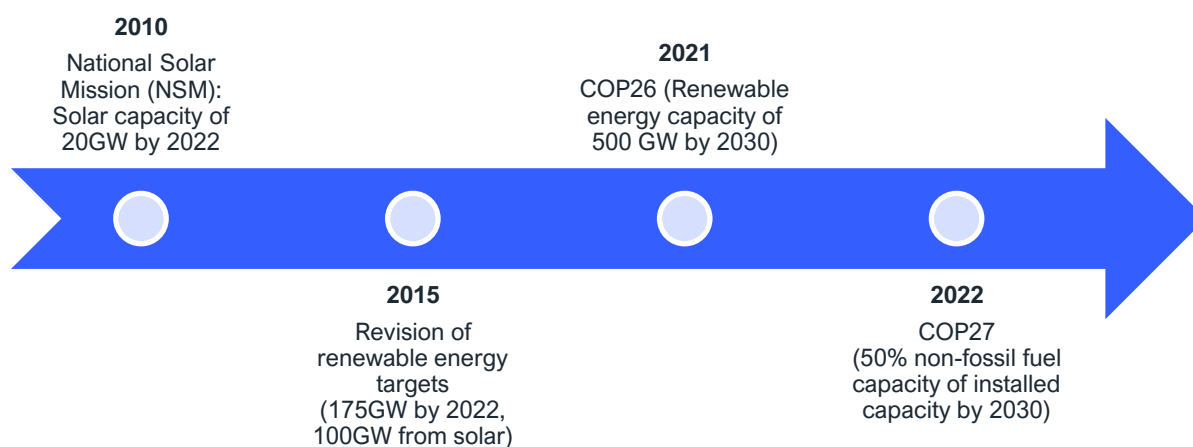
2010
National Solar Mission (NSM): Solar capacity of 20GW by 2022

2015
Revision of renewable energy targets (175GW by 2022, 100GW from solar)

2021
COP26 (Renewable energy capacity of 500 GW by 2030)

2022
COP27 (50% non-fossil fuel capacity of installed capacity by 2030)